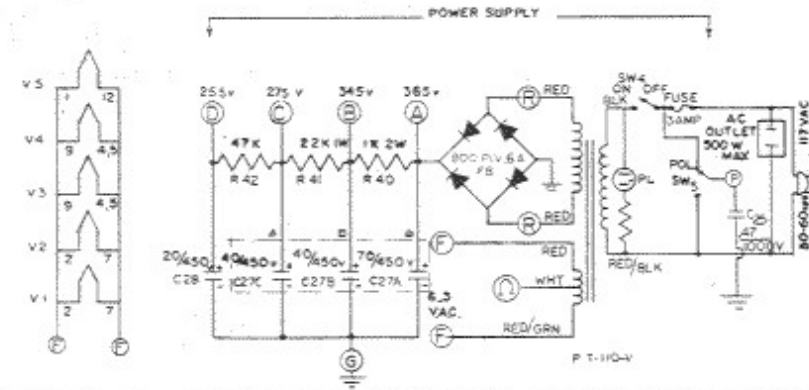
POWER SUPPLY

V5
1
12
V4
9
4,5
V3
9
4,5
V2
2
7
V1
2
7
F
F

255v
D
275 V
C
345v
B
365v
A
47K
R 42
22 K 1W
R 41
1K 2W
R 40
R
RED
800 PIV .6A
FB
R
RED
F
RED
WHT
F
RED/GRN
6.3 VAC.
20/450v
C28
40/450v
C27C
40/450v
C27B
70/450v
C27A
A
B
G

SW4
ON
BLK
OFF
FUSE
3AMP
AC OUTLET 500 W MAX
117 VAC
50-60
PL
POL SW5
P
C25
.47
3000V
RED/BLK

P T-110-V